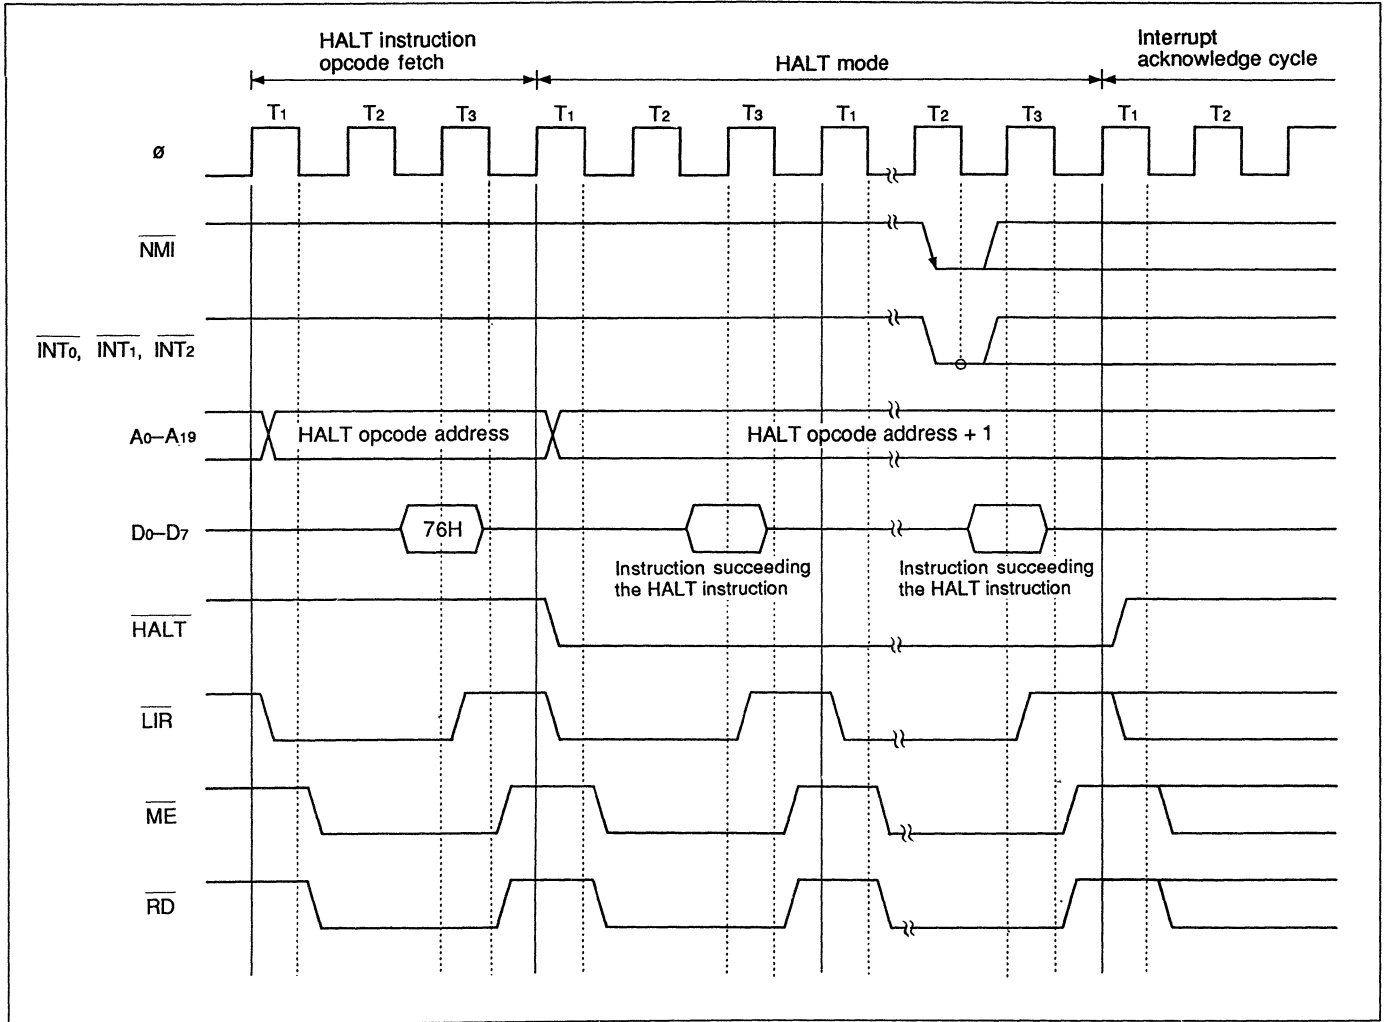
HALT instruction opcode fetch

HALT mode

Interrupt acknowledge cycle

$T_1$ $T_2$ $T_3$ $T_1$ $T_2$ $T_3$ $T_1$ $T_2$ $T_3$ $T_1$ $T_2$

ø

$\overline{NMI}$

$\overline{INT_0}$, $\overline{INT_1}$, $\overline{INT_2}$

$A_0$–$A_{19}$

HALT opcode address

HALT opcode address + 1

$D_0$–$D_7$

76H

Instruction succeeding the HALT instruction

Instruction succeeding the HALT instruction

$\overline{HALT}$

$\overline{LIR}$

$\overline{ME}$

$\overline{RD}$